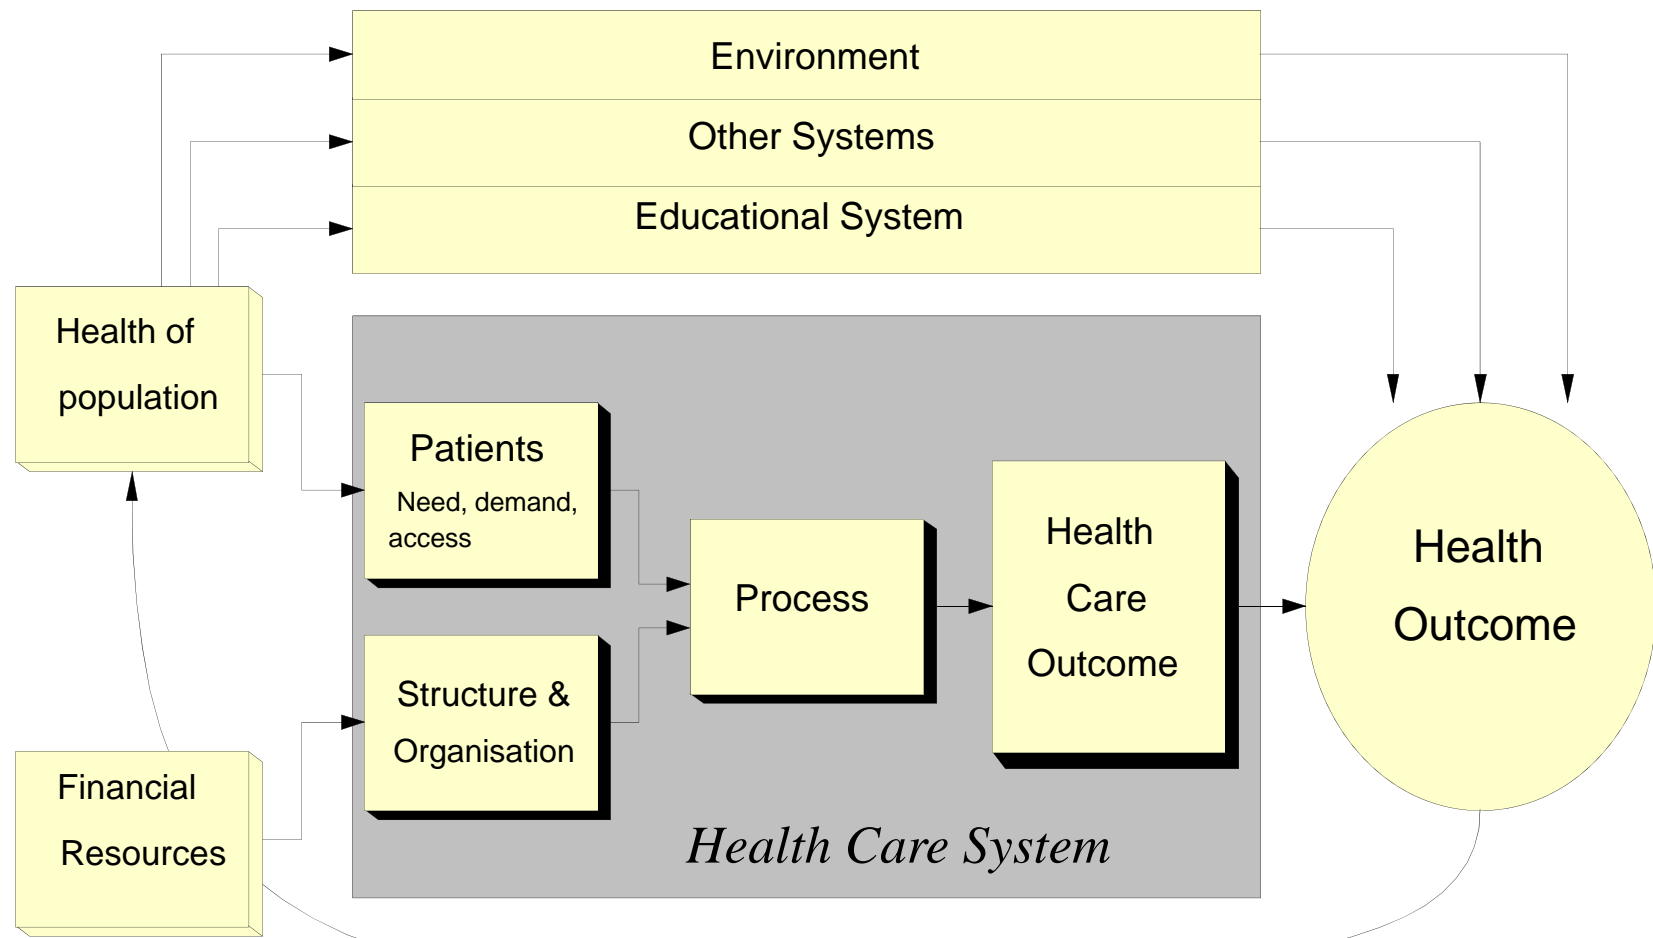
Environment

Other Systems

Educational System

Health of population

Patients

Need, demand, access

Structure & Organisation

Process

Health Care Outcome

Health Outcome

Financial Resources

Health Care System